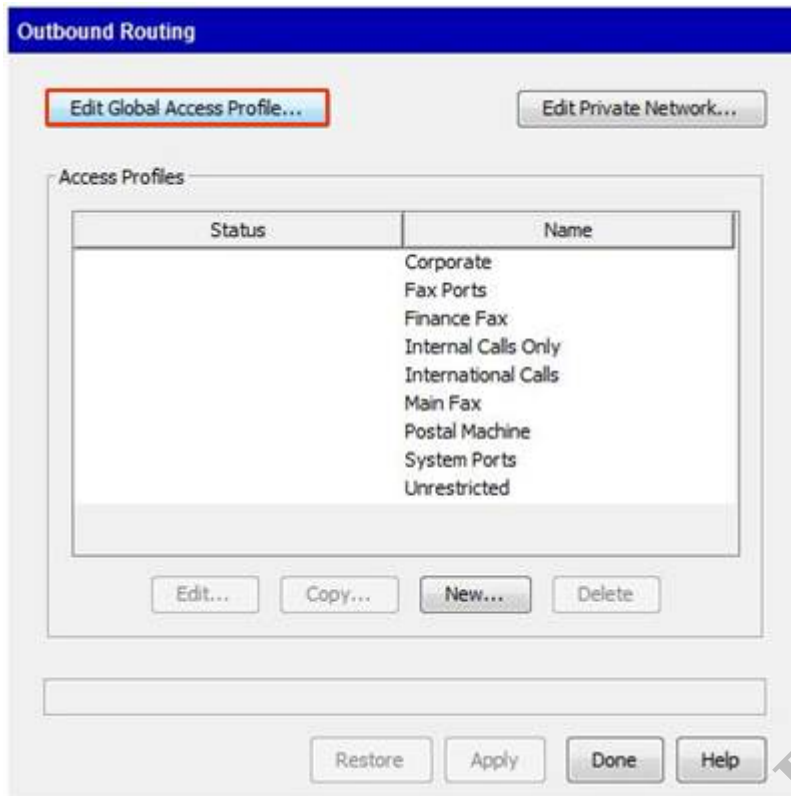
Outbound Routing

Edit Global Access Profile...

Edit Private Network...

Access Profiles

| Status | Name |
|---|---|
| | Corporate |
| | Fax Ports |
| | Finance Fax |
| | Internal Calls Only |
| | International Calls |
| | Main Fax |
| | Postal Machine |
| | System Ports |
| | Unrestricted |

Edit... Copy... New... Delete

Restore Apply Done Help